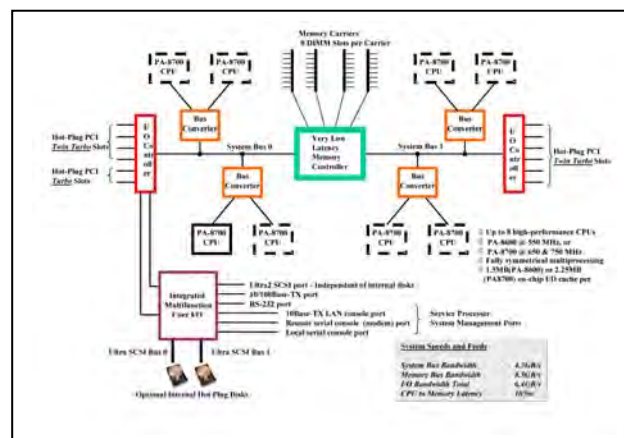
Memory Carriers
8 DIMM Slots per Carrier

PA-8700 CPU

PA-8700 CPU

PA-8700 CPU

PA-8700 CPU

Bus Converter

Bus Converter

Hot-Plug PCI *Twin Turbo* Slots

Hot-Plug PCI *Turbo* Slots

I/O Controller

System Bus 0

Very Low Latency Memory Controller

System Bus 1

I/O Controller

Hot-Plug PCI *Twin Turbo* Slots

Bus Converter

Bus Converter

PA-8700 CPU

PA-8700 CPU

PA-8700 CPU

PA-8700 CPU

Up to 8 high-performance CPUs
PA-8600 @ 550 MHz, or
PA-8700 @ 650 & 750 MHz
Fully symmetrical multiprocessing
1.5MB(PA-8600) or 2.25MB (PA8700) on-chip I/D cache per

Integrated Multifunction Core I/O

Ultra2 SCSI port - independent of internal disks
10/100Base-TX port
RS-232 port
10Base-TX LAN console port
Remote serial console (modem) port
Local serial console port

Service Processor:
System Management Ports

Ultra SCSI Bus 0

Ultra SCSI Bus 1

Optional Internal Hot-Plug Disks

| System Speeds and Feeds | |
|---|---|
| System Bus Bandwidth | 4.3GB/s |
| Memory Bus Bandwidth | 8.5GB/s |
| I/O Bandwidth Total | 4.4GB/s |
| CPU to Memory Latency | 165ns |